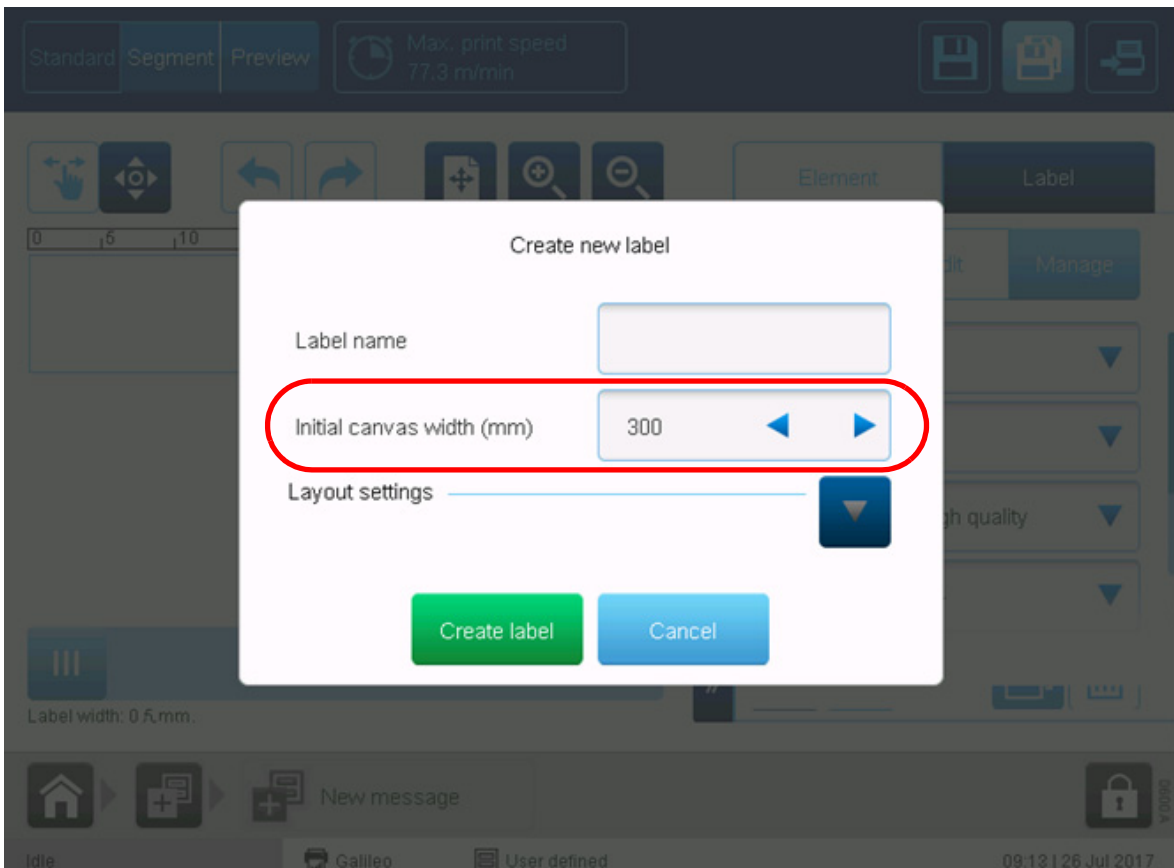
Standard Segment Preview

Max. print speed
77.3 m/min

Element Label

0 5 10

dit Manage

gh quality

Create new label

Label name

Initial canvas width (mm) 300

Layout settings

Create label Cancel

Label width: 0.5 mm.

New message

Idle Galileo User defined 09:13 | 26 Jul 2017